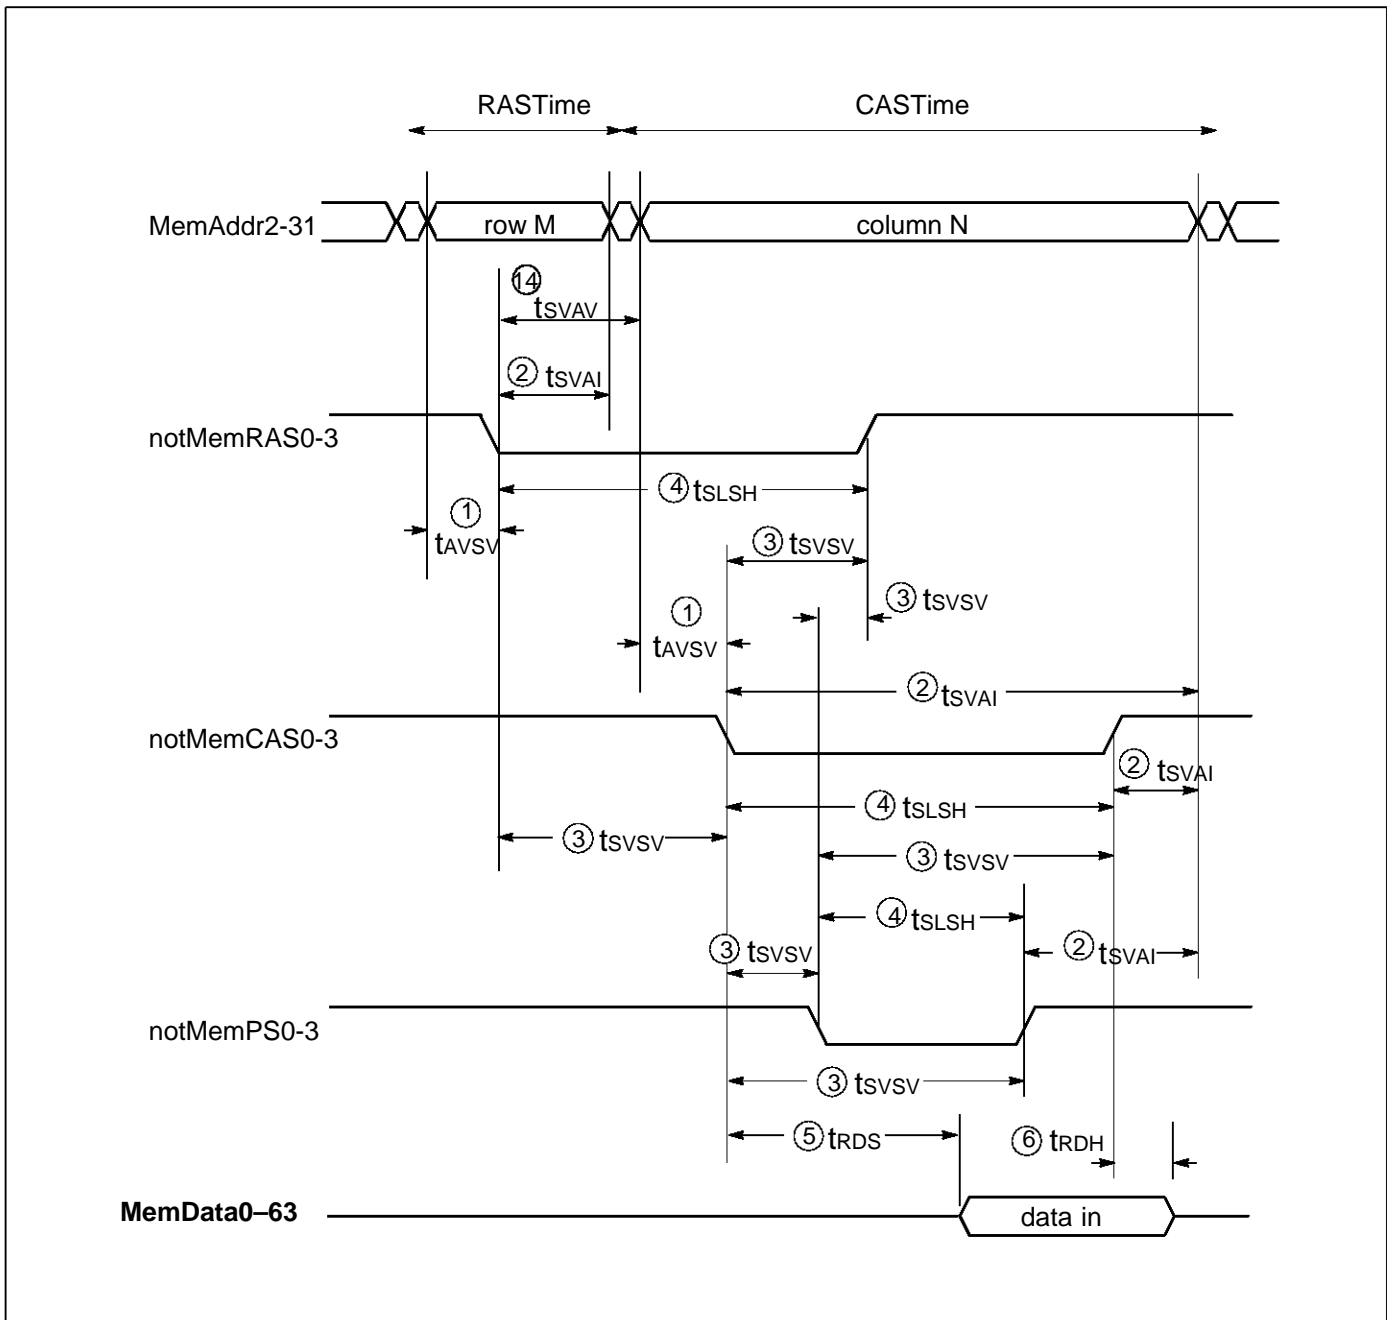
RASTime

CASTime

MemAddr2-31

row M

column N

⑭ $t_{SVAV}$

② $t_{SVAI}$

notMemRAS0-3

④ $t_{SLSH}$

① $t_{AVSV}$

③ $t_{SVSV}$

③ $t_{SVSV}$

① $t_{AVSV}$

② $t_{SVAI}$

notMemCAS0-3

② $t_{SVAI}$

④ $t_{SLSH}$

③ $t_{SVSV}$

③ $t_{SVSV}$

④ $t_{SLSH}$

③ $t_{SVSV}$

② $t_{SVAI}$

notMemPS0-3

③ $t_{SVSV}$

⑤ $t_{RDS}$

⑥ $t_{RDH}$

MemData0–63

data in